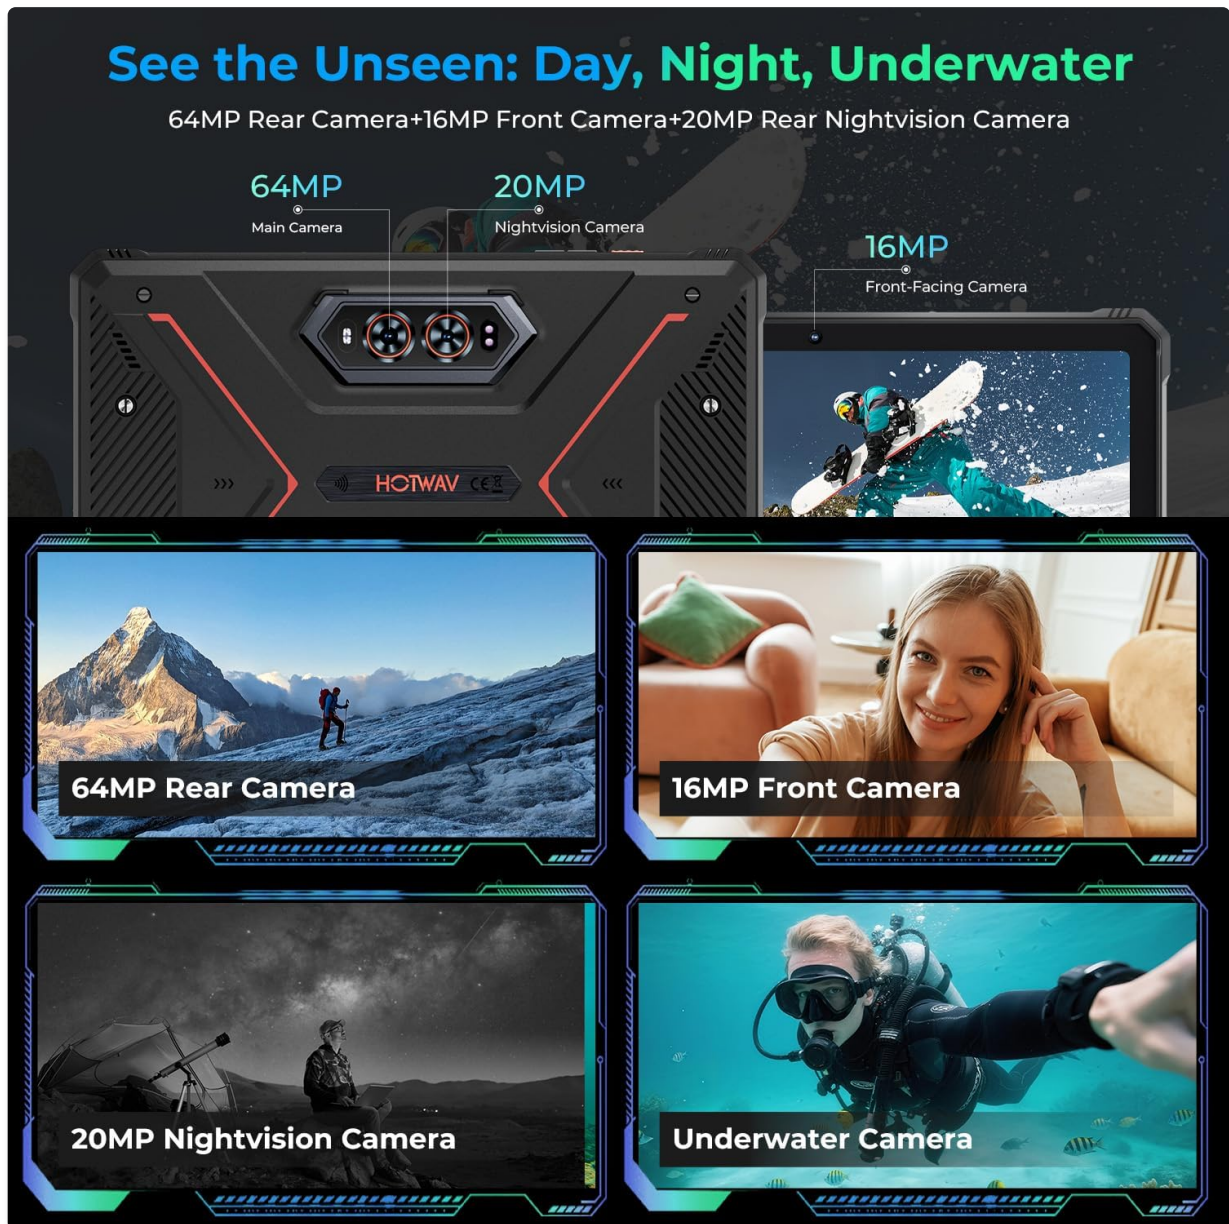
See the Unseen: Day, Night, Underwater

64MP Rear Camera+16MP Front Camera+20MP Rear Nightvision Camera

64MP
Main Camera

20MP
Nightvision Camera

16MP
Front-Facing Camera

HOTWAV CE

64MP Rear Camera

16MP Front Camera

20MP Nightvision Camera

Underwater Camera